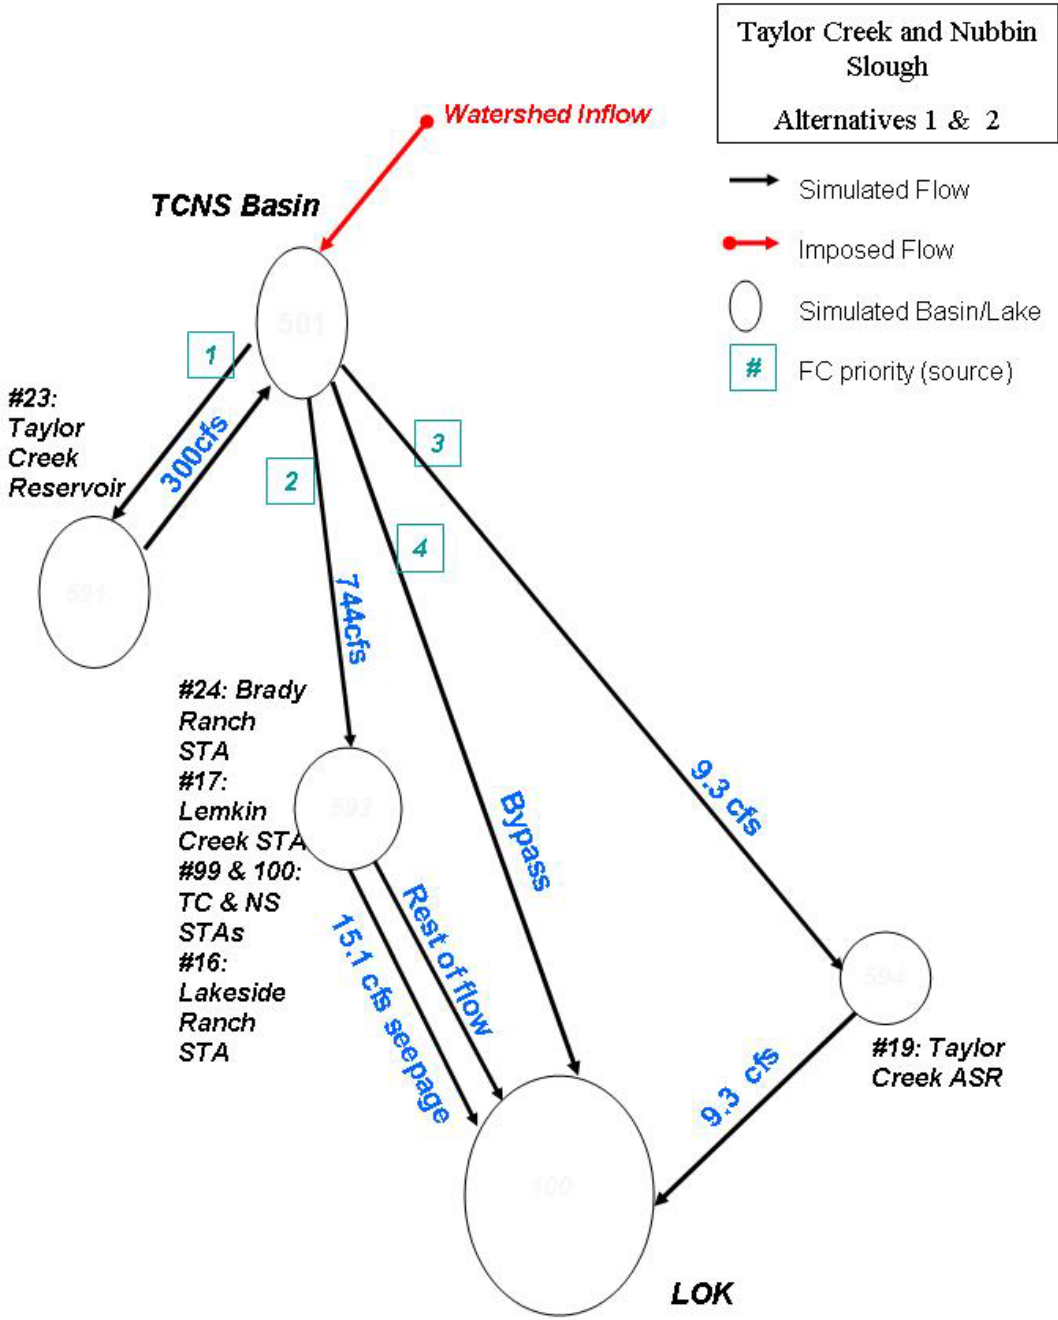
Taylor Creek and Nubbin Slough

Alternatives 1 & 2

Simulated Flow

Imposed Flow

Simulated Basin/Lake

# FC priority (source)

Watershed Inflow

TCNS Basin

501

1

#23: Taylor Creek Reservoir

300cfs

591

2

3

4

744cfs

#24: Brady Ranch STA #17: Lemkin Creek STA #99 & 100: TC & NS STAs #16: Lakeside Ranch STA

593

Bypass

9.3 cfs

Rest of flow

15.1 cfs seepage

594

#19: Taylor Creek ASR

9.3 cfs

100

LOK